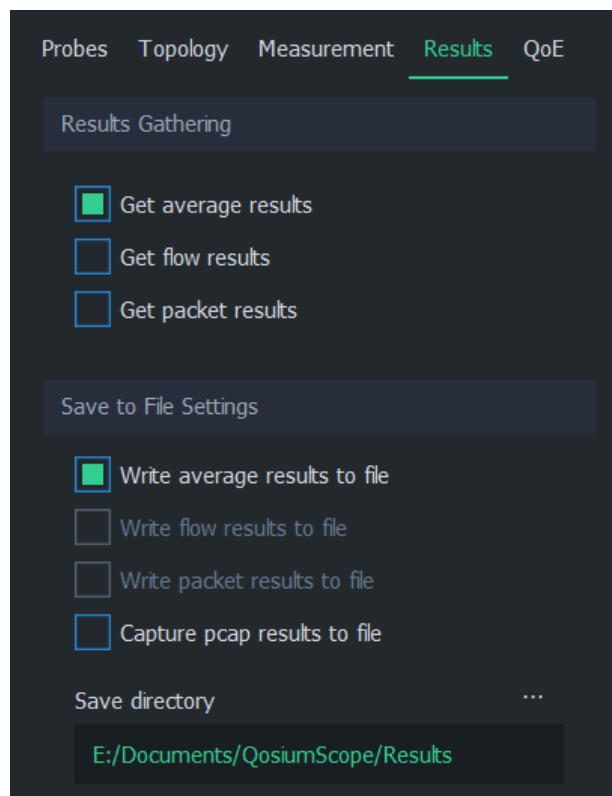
Probes Topology Measurement Results QoE

Results Gathering

Get average results

Get flow results

Get packet results

Save to File Settings

Write average results to file

Write flow results to file

Write packet results to file

Capture pcap results to file

Save directory ...

E:/Documents/QosiumScope/Results